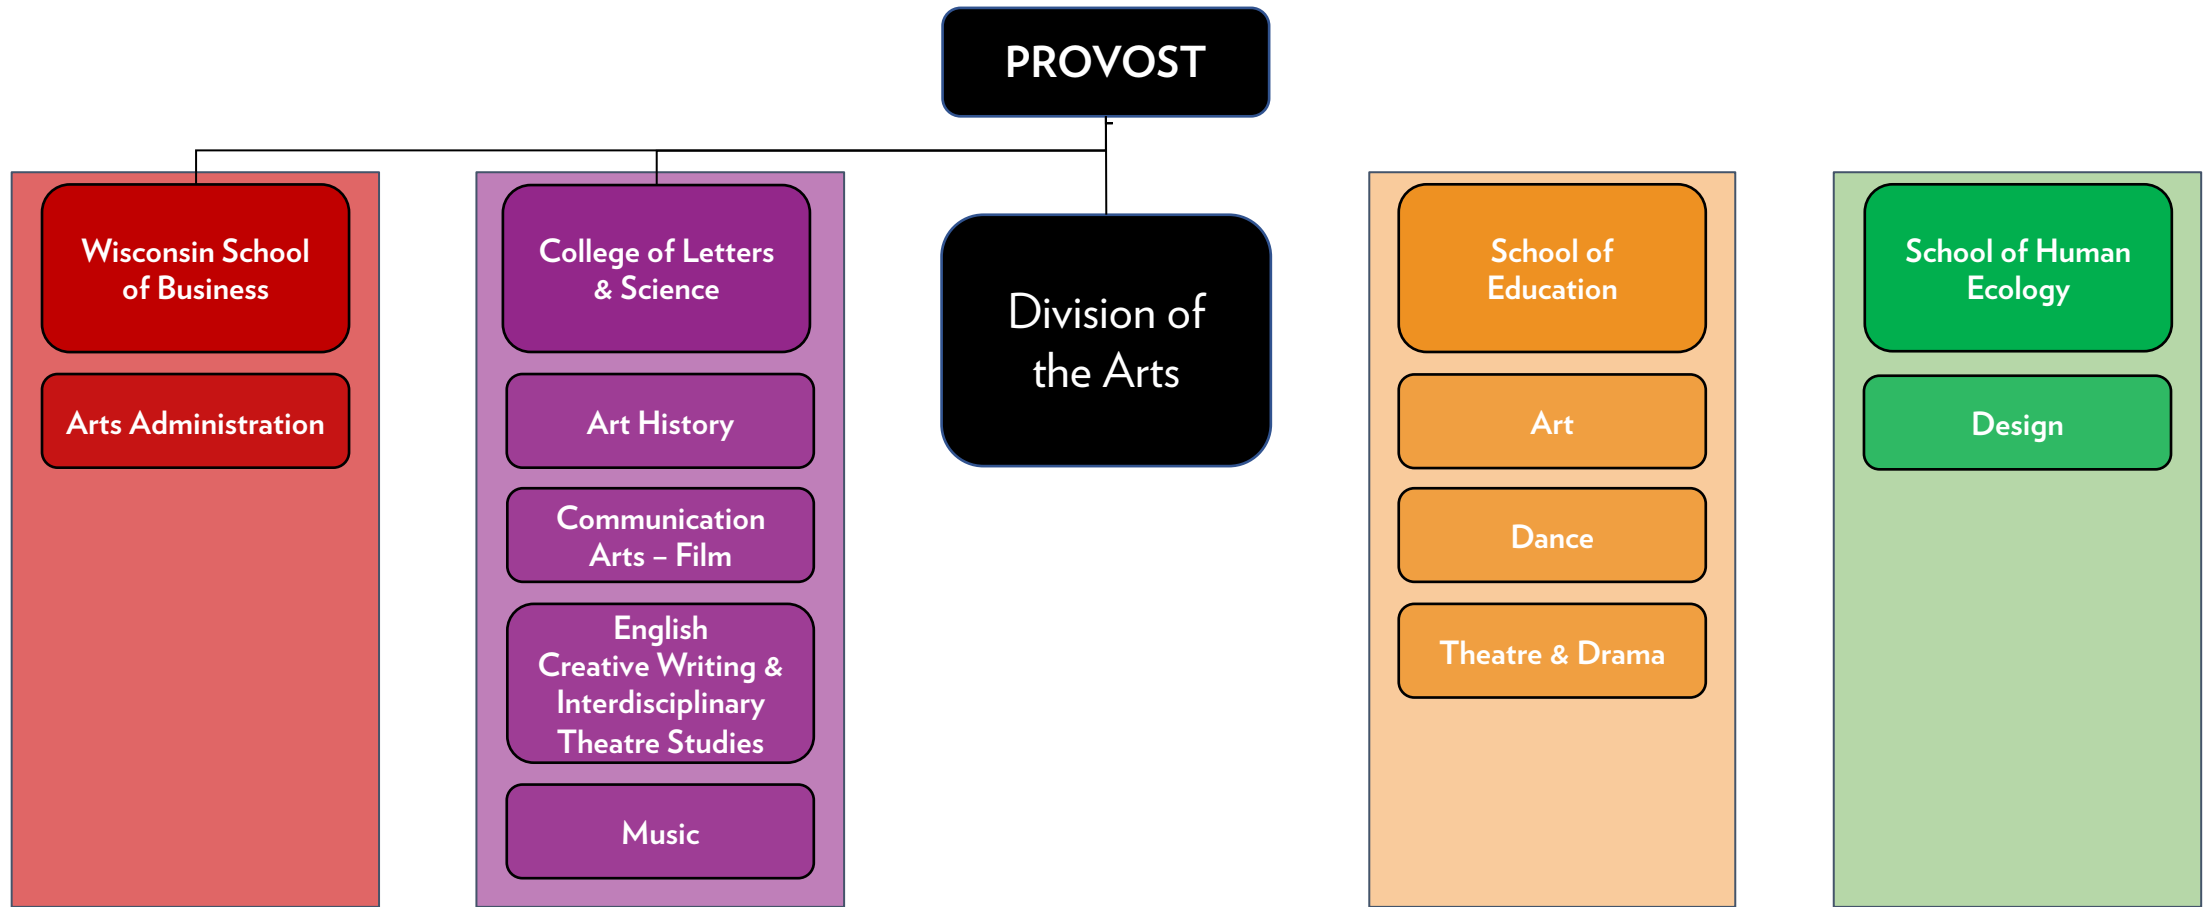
PROVOST

Wisconsin School of Business

Arts Administration

College of Letters & Science

Art History

Communication Arts – Film

English Creative Writing & Interdisciplinary Theatre Studies

Music

Division of the Arts

School of Education

Art

Dance

Theatre & Drama

School of Human Ecology

Design